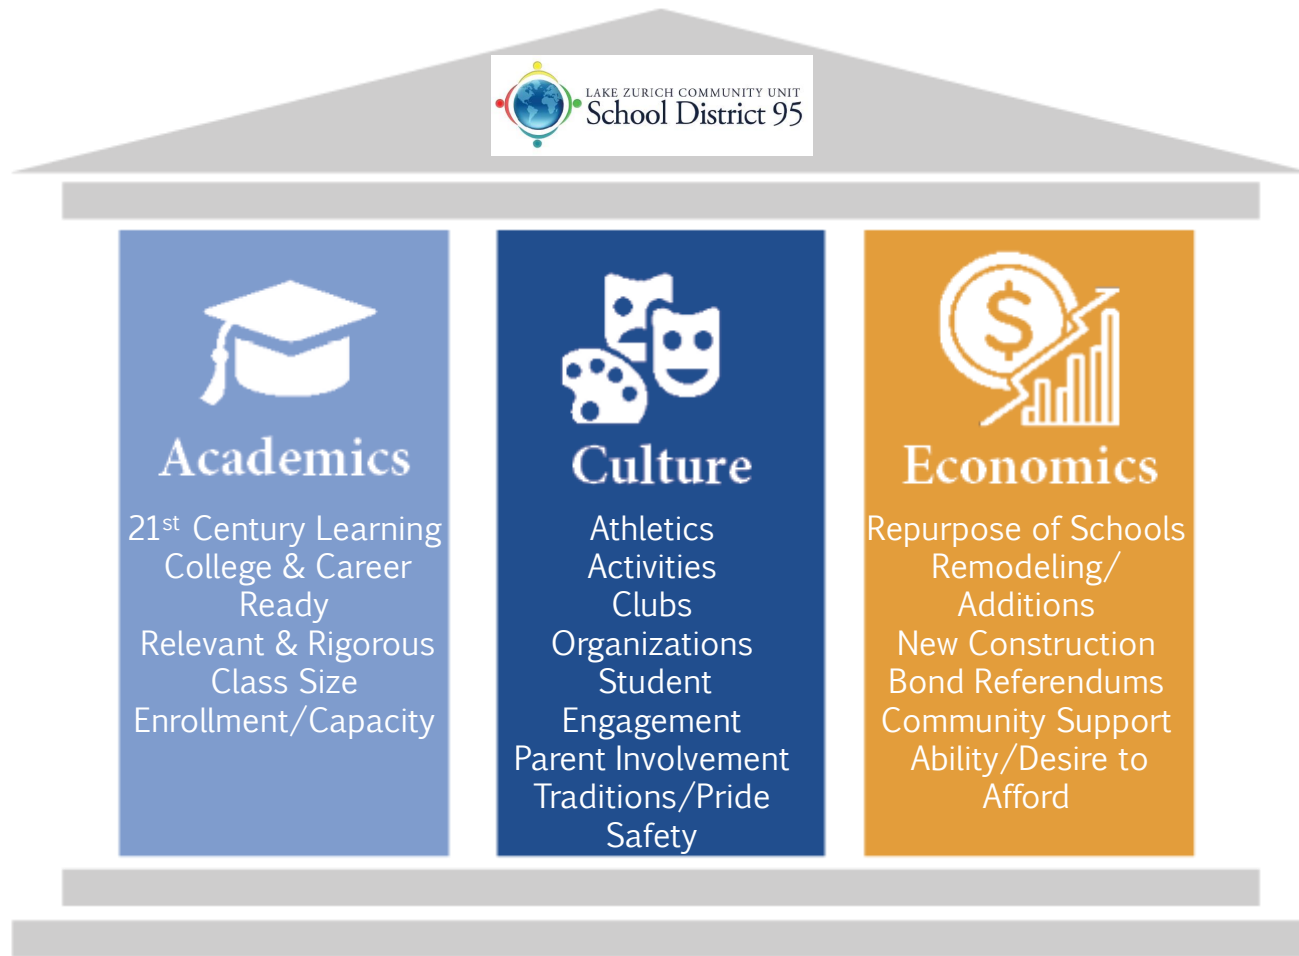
LAKE ZURICH COMMUNITY UNIT
School District 95

Academics

$21^{st}$ Century Learning
College & Career Ready
Relevant & Rigorous
Class Size
Enrollment/Capacity

Culture

Athletics
Activities
Clubs
Organizations
Student Engagement
Parent Involvement
Traditions/Pride
Safety

Economics

Repurpose of Schools
Remodeling/ Additions
New Construction
Bond Referendums
Community Support
Ability/Desire to Afford